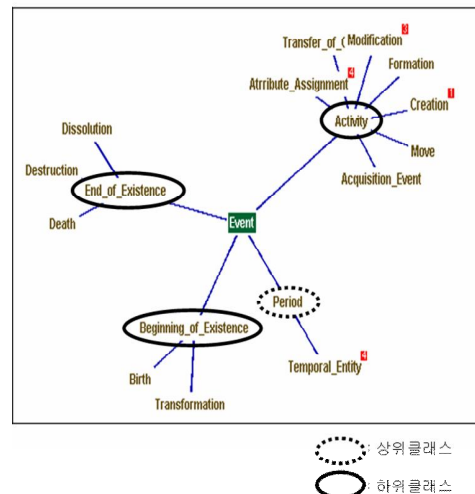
Transfer_of_(
Modification 3
Formation
Attribute_Assignment 4
Creation 1
Activity
Move
Acquisition_Event
Dissolution
Destruction
End_of_Existence
Death
Event
Period
Beginning_of_Existence
Temporal_Entity 4
Birth
Transformation

: 상위클래스
: 하위클래스